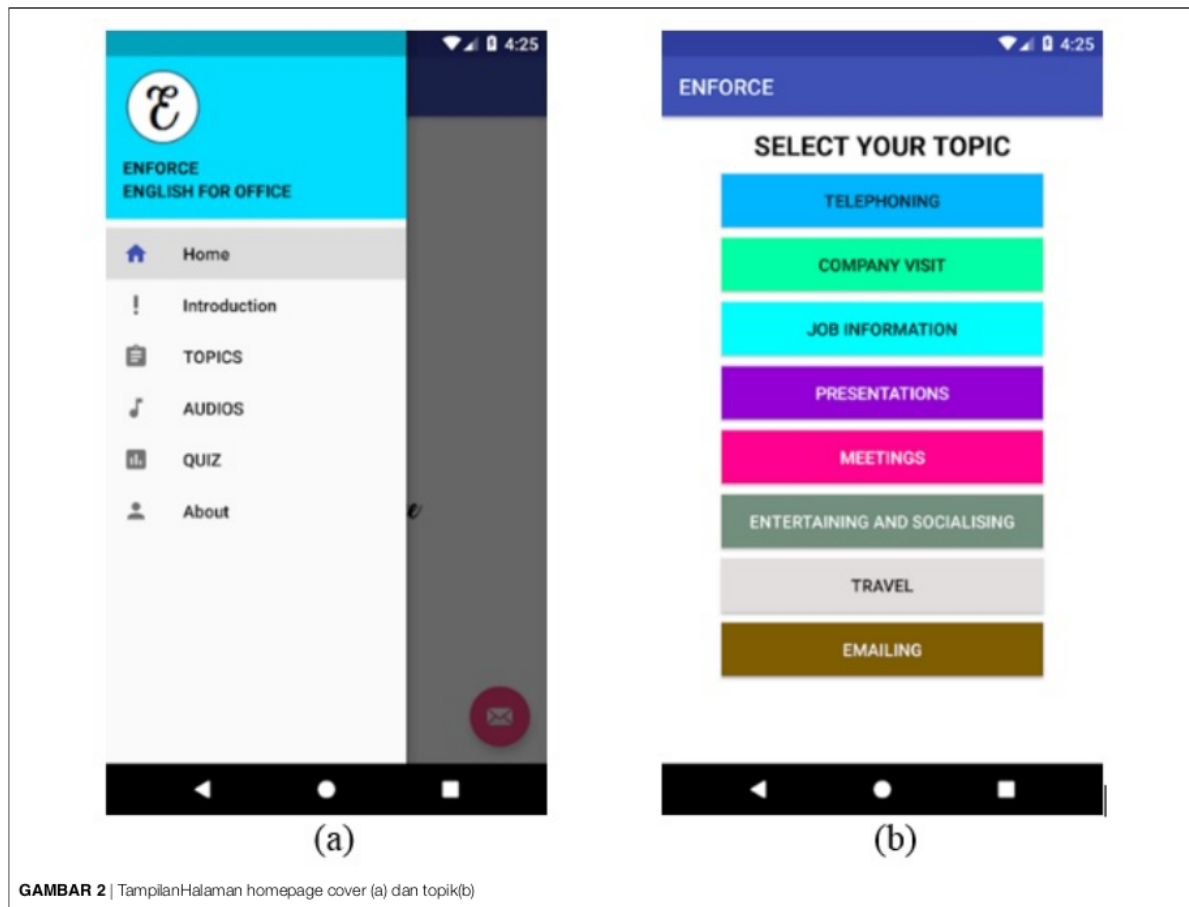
4:25

ℰ

ENFORCE
ENGLISH FOR OFFICE

Home
Introduction
TOPICS
AUDIOS
QUIZ
About

(a)

4:25

ENFORCE

SELECT YOUR TOPIC

TELEPHONING
COMPANY VISIT
JOB INFORMATION
PRESENTATIONS
MEETINGS
ENTERTAINING AND SOCIALISING
TRAVEL
EMAILING

(b)

GAMBAR 2 | TampilanHalaman homepage cover (a) dan topik(b)